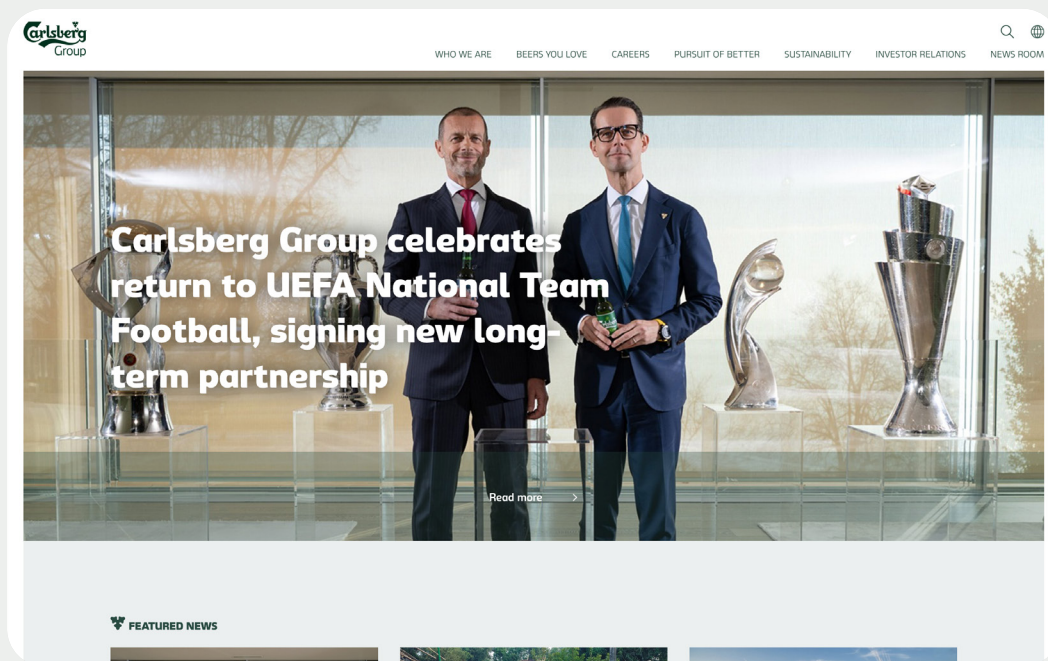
Carlsberg Group

WHO WE ARE BEERS YOU LOVE CAREERS PURSUIT OF BETTER SUSTAINABILITY INVESTOR RELATIONS NEWS ROOM

Carlsberg Group celebrates return to UEFA National Team Football, signing new long-term partnership

Read more

FEATURED NEWS